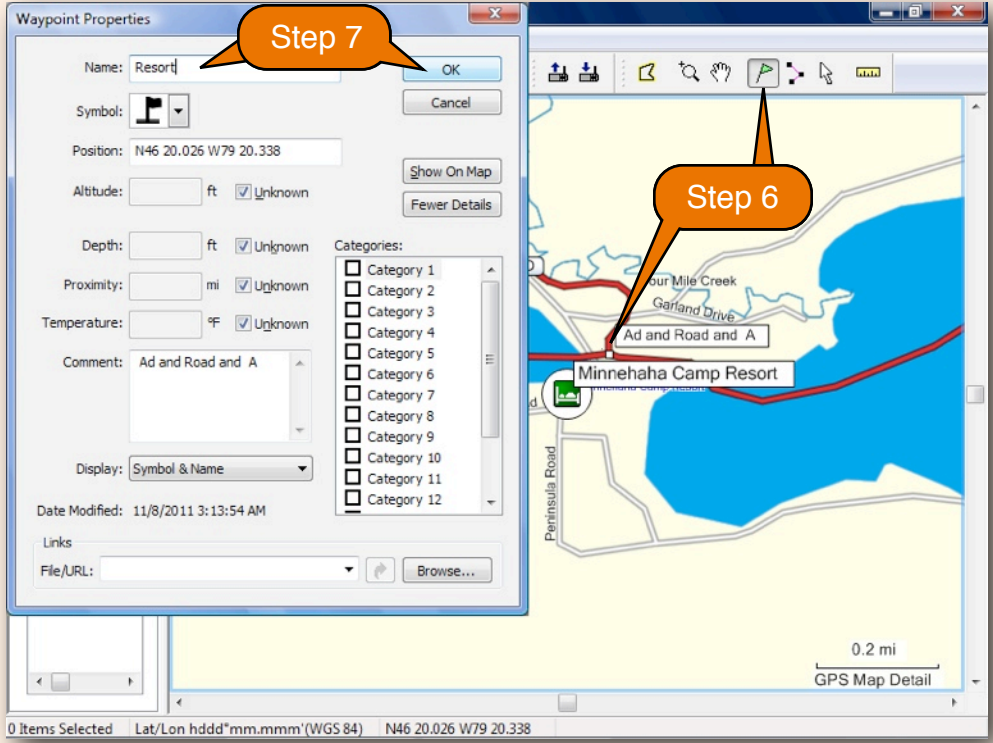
Waypoint Properties

Step 7

Name: Resort

OK

Cancel

Symbol:

Position: N46 20.026 W79 20.338

Show On Map

Altitude: ft Unknown

Fewer Details

Depth: ft Unknown

Categories:

Category 1
Category 2
Category 3
Category 4
Category 5
Category 6
Category 7
Category 8
Category 9
Category 10
Category 11
Category 12

Proximity: mi Unknown

Temperature: °F Unknown

Comment: Ad and Road and A

Display: Symbol & Name

Date Modified: 11/8/2011 3:13:54 AM

Links

File/URL:

Browse...

Step 6

our Mile Creek

Garland Drive

Ad and Road and A

Minnehaha Camp Resort

Peninsula Road

0.2 mi

GPS Map Detail

0 Items Selected | Lat/Lon hddd°mm.mmm'(WGS 84) | N46 20.026 W79 20.338